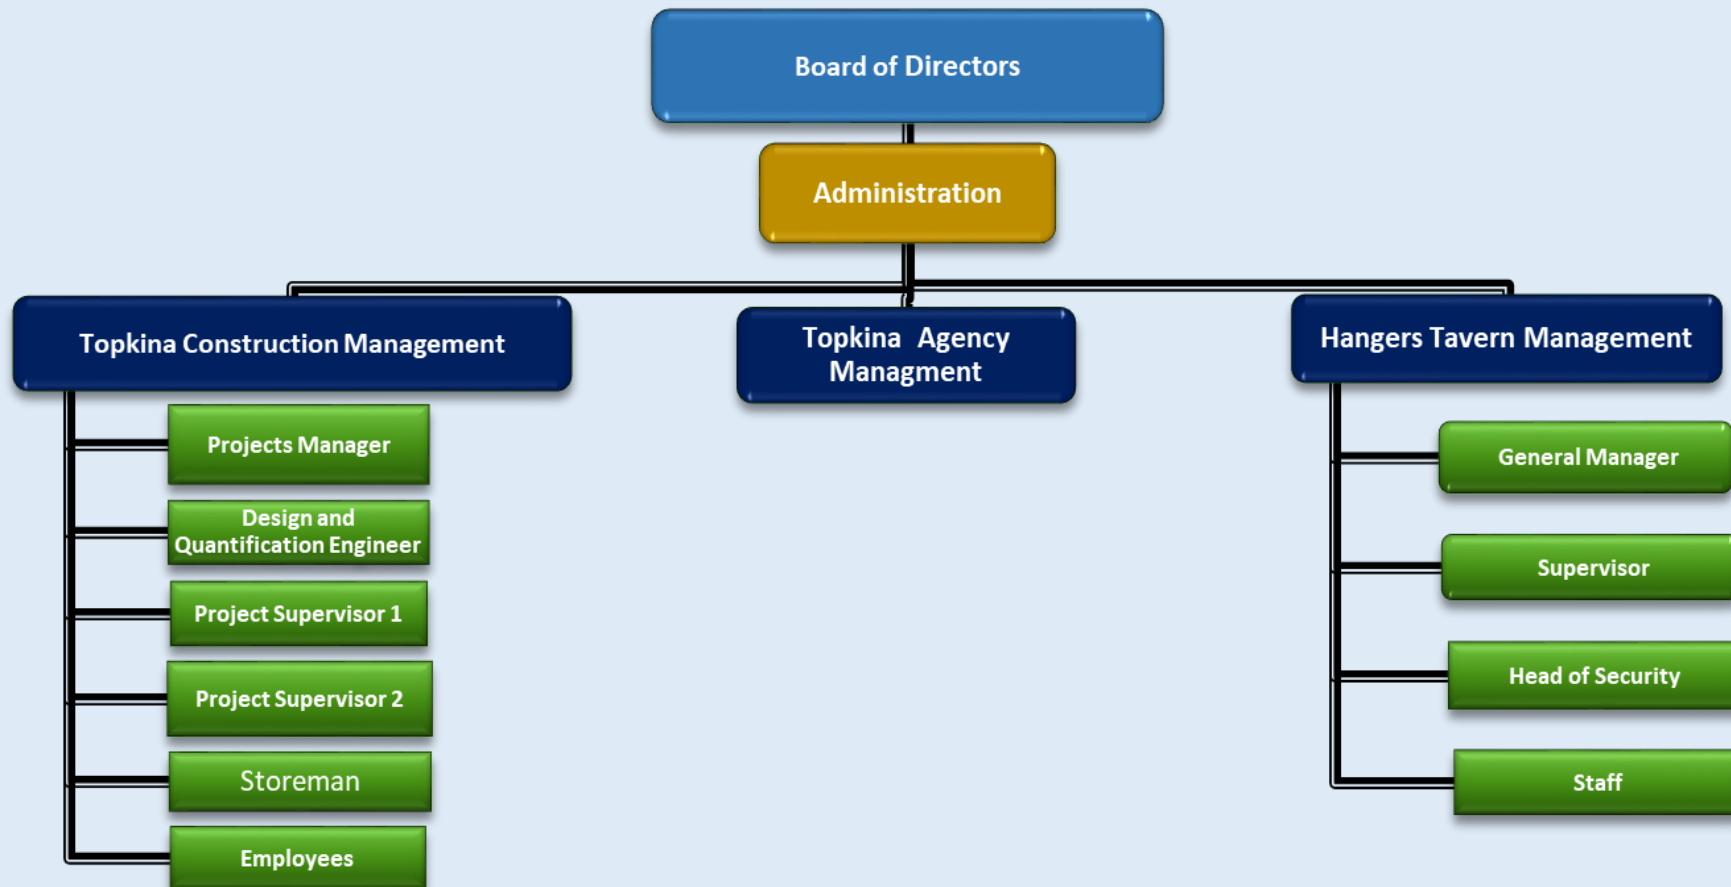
Board of Directors

Administration

Topkina Construction Management

Projects Manager

Design and Quantification Engineer

Project Supervisor 1

Project Supervisor 2

Storeman

Employees

Topkina Agency Managment

Hangers Tavern Management

General Manager

Supervisor

Head of Security

Staff